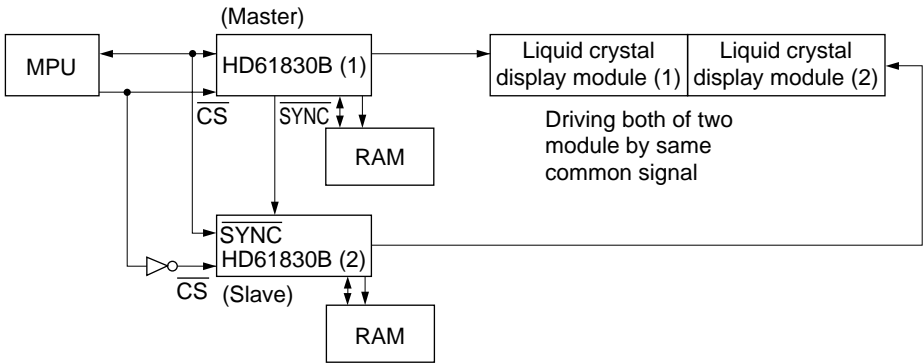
(Master)

MPU

HD61830B (1)

$\overline{CS}$

$\overline{SYNC}$

RAM

Liquid crystal display module (1)

Liquid crystal display module (2)

Driving both of two module by same common signal

$\overline{SYNC}$

HD61830B (2)

$\overline{CS}$

(Slave)

RAM